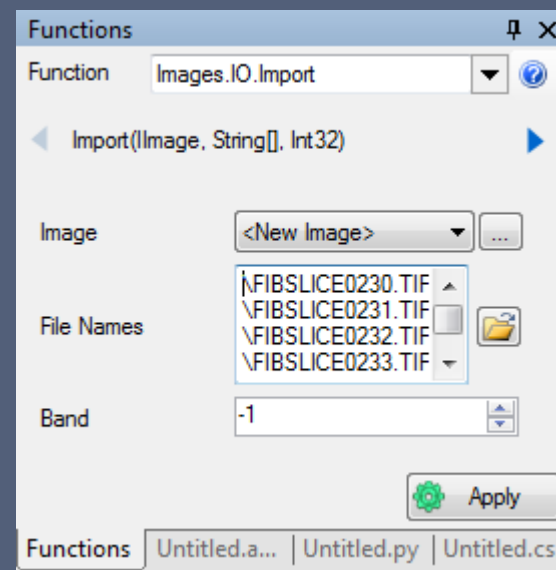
Functions

Function Images.IO.Import

Import(IImage, String[], Int32)

Image <New Image> ...

File Names
\FIBSLICE0230.TIF
\FIBSLICE0231.TIF
\FIBSLICE0232.TIF
\FIBSLICE0233.TIF

Band -1

Apply

Functions | Untitled.a... | Untitled.py | Untitled.cs